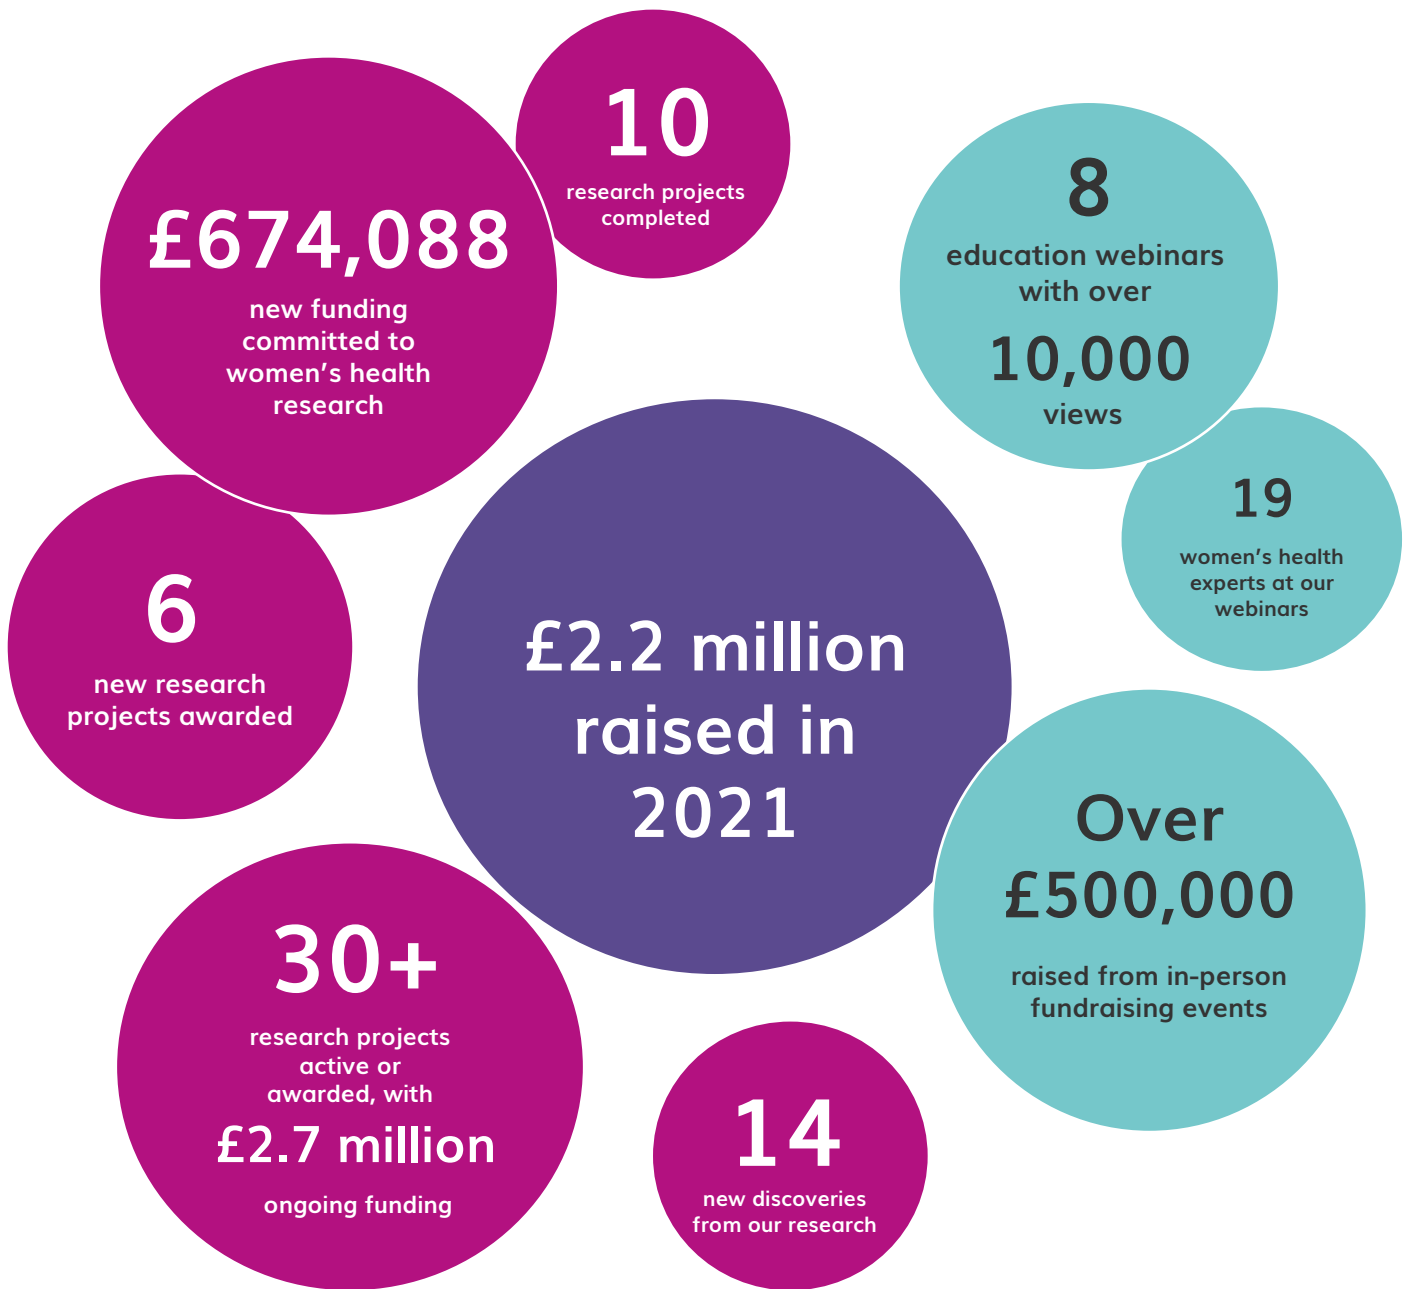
10
research projects completed

£674,088
new funding committed to women's health research

8
education webinars with over
10,000
views

19
women's health experts at our webinars

6
new research projects awarded

£2.2 million raised in 2021

Over £500,000
raised from in-person fundraising events

30+
research projects active or awarded, with
£2.7 million
ongoing funding

14
new discoveries from our research